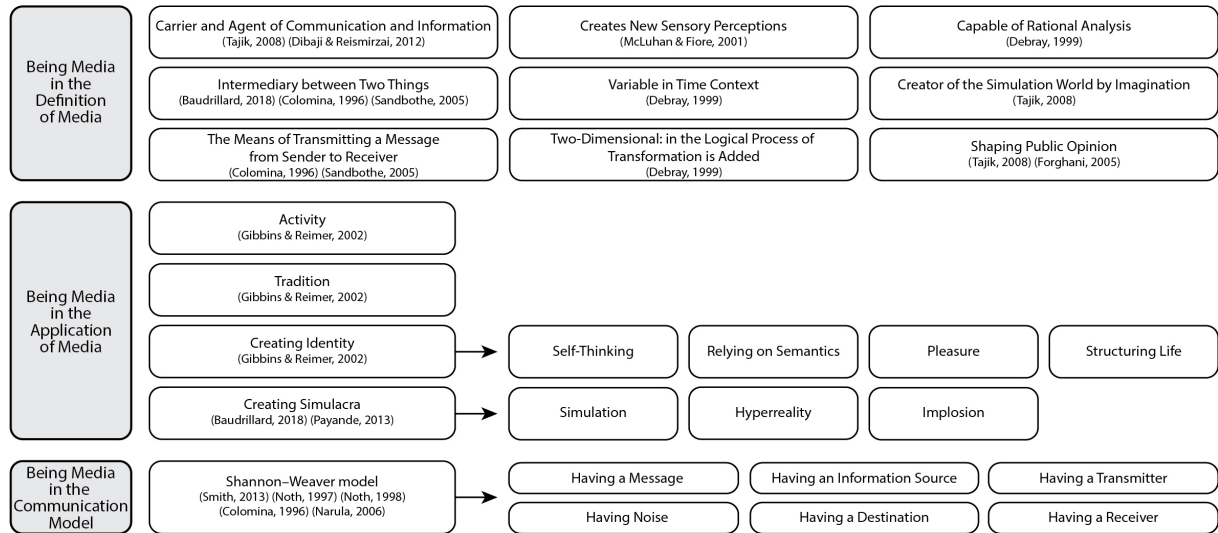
Being Media in the Definition of Media

Carrier and Agent of Communication and Information
(Tajik, 2008) (Dibaji & Reismirzai, 2012)

Creates New Sensory Perceptions
(McLuhan & Fiore, 2001)

Capable of Rational Analysis
(Debray, 1999)

Intermediary between Two Things
(Baudrillard, 2018) (Colomina, 1996) (Sandbothe, 2005)

Variable in Time Context
(Debray, 1999)

Creator of the Simulation World by Imagination
(Tajik, 2008)

The Means of Transmitting a Message from Sender to Receiver
(Colomina, 1996) (Sandbothe, 2005)

Two-Dimensional: in the Logical Process of Transformation is Added
(Debray, 1999)

Shaping Public Opinion
(Tajik, 2008) (Forghani, 2005)

Being Media in the Application of Media

Activity
(Gibbins & Reimer, 2002)

Tradition
(Gibbins & Reimer, 2002)

Creating Identity
(Gibbins & Reimer, 2002)

Self-Thinking

Relying on Semantics

Pleasure

Structuring Life

Creating Simulacra
(Baudrillard, 2018) (Payande, 2013)

Simulation

Hyperreality

Implosion

Being Media in the Communication Model

Shannon–Weaver model
(Smith, 2013) (Noth, 1997) (Noth, 1998) (Colomina, 1996) (Narula, 2006)

Having a Message

Having an Information Source

Having a Transmitter

Having Noise

Having a Destination

Having a Receiver